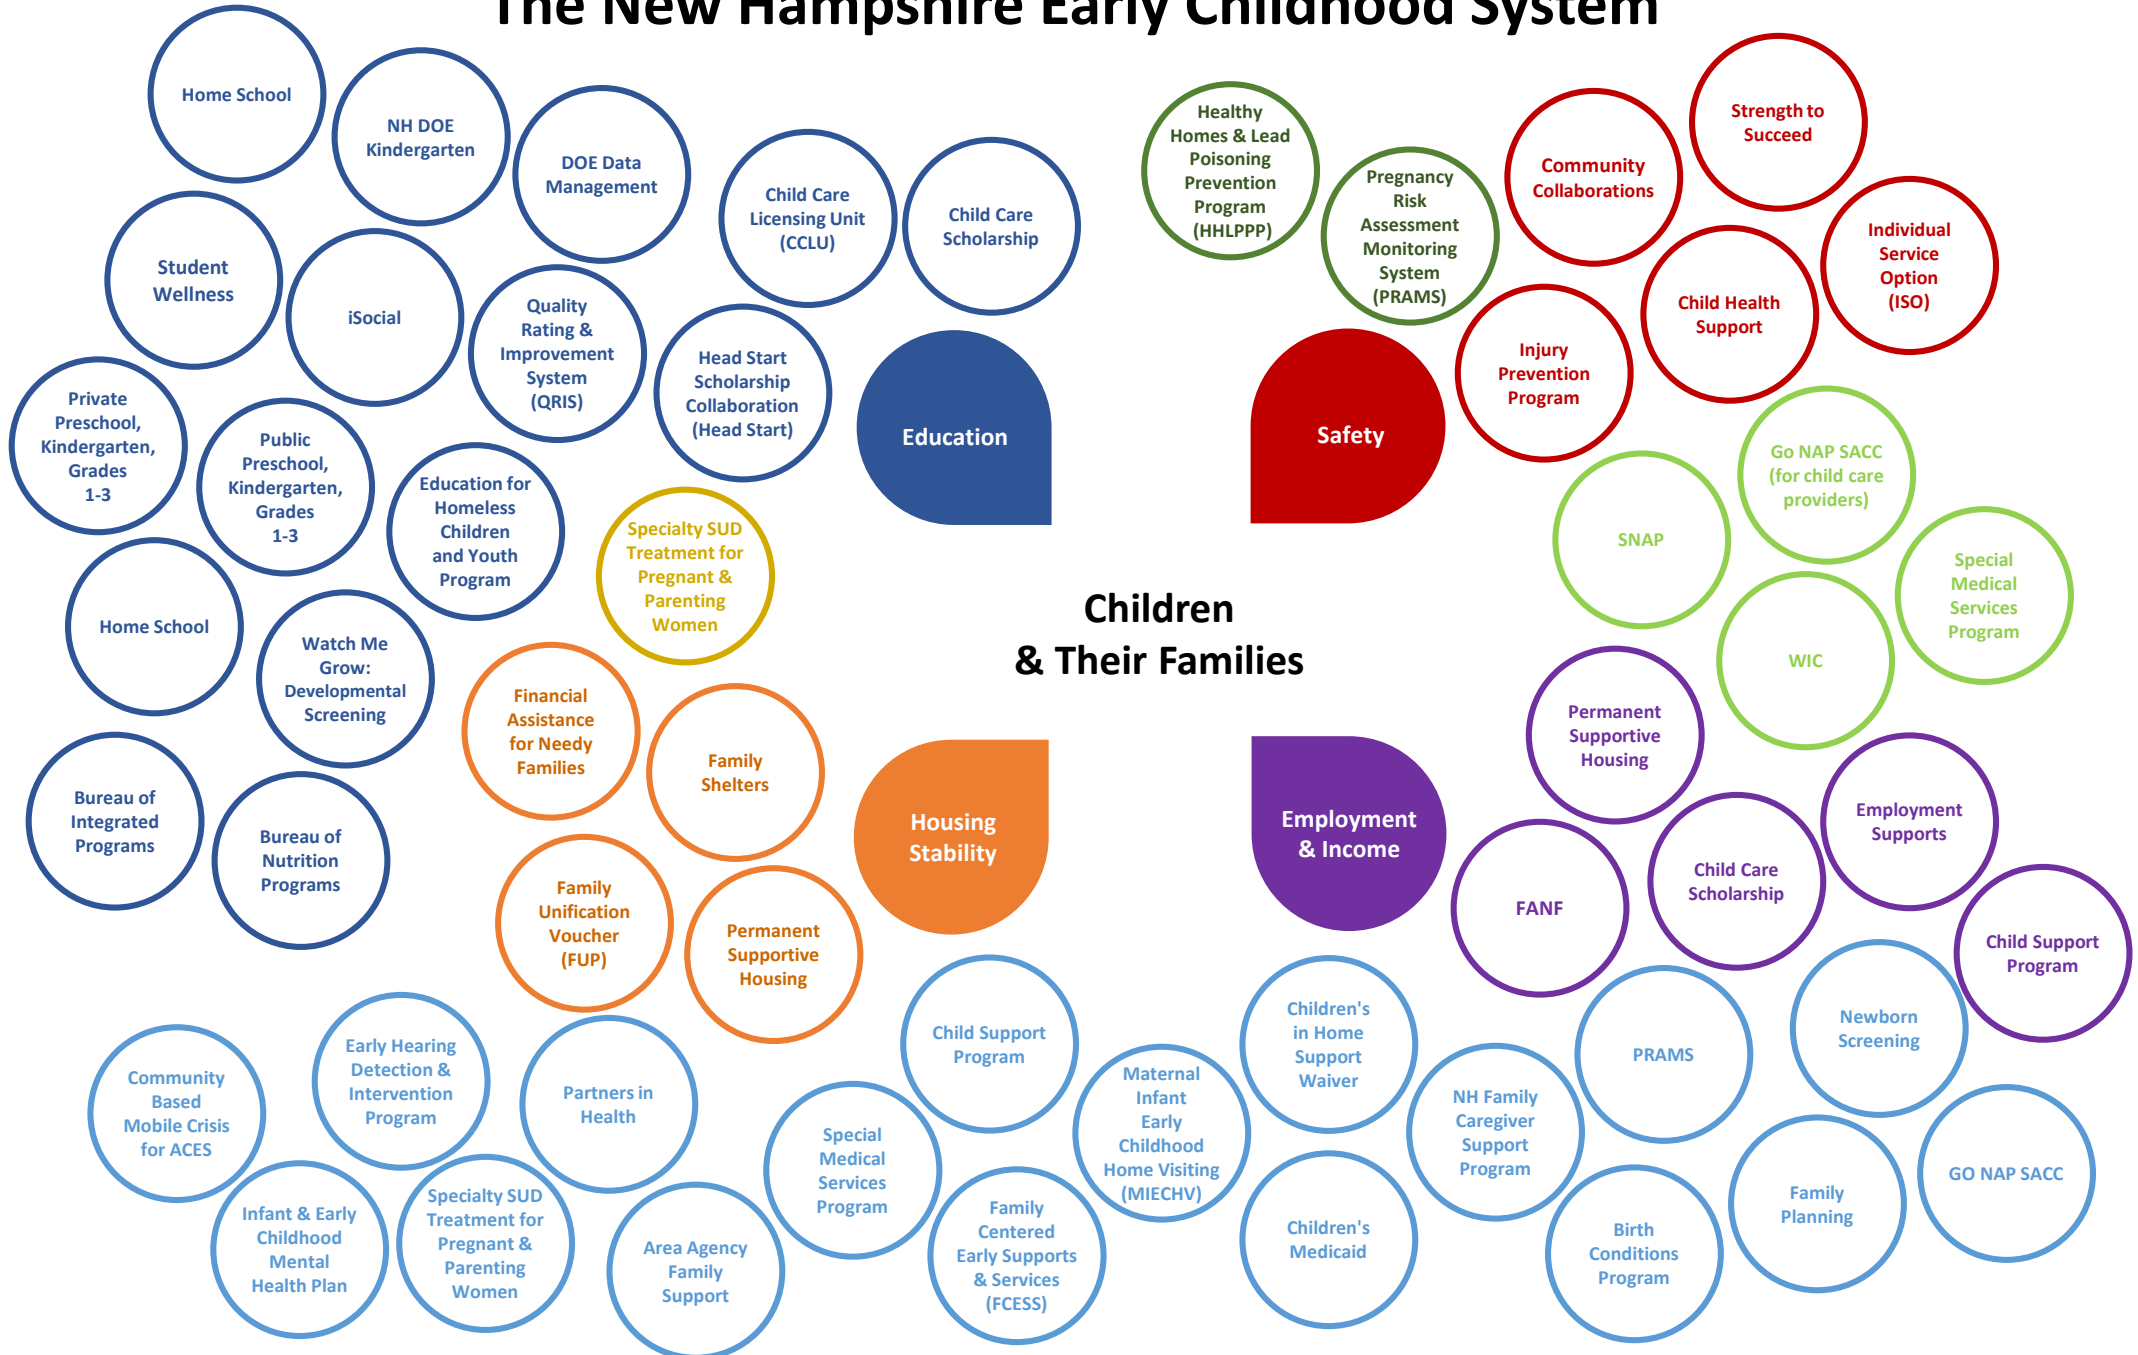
The New Hampshire Early Childhood System

Home School

NH DOE Kindergarten

DOE Data Management

Child Care Licensing Unit (CCLU)

Child Care Scholarship

Student Wellness

iSocial

Quality Rating & Improvement System (QRIS)

Head Start Scholarship Collaboration (Head Start)

Private Preschool, Kindergarten, Grades 1-3

Public Preschool, Kindergarten, Grades 1-3

Education for Homeless Children and Youth Program

Home School

Watch Me Grow: Developmental Screening

Bureau of Integrated Programs

Bureau of Nutrition Programs

Education

Healthy Homes & Lead Poisoning Prevention Program (HHLPPP)

Pregnancy Risk Assessment Monitoring System (PRAMS)

Community Collaborations

Strength to Succeed

Individual Service Option (ISO)

Child Health Support

Injury Prevention Program

Safety

Go NAP SACC (for child care providers)

SNAP

Special Medical Services Program

WIC

Specialty SUD Treatment for Pregnant & Parenting Women

Children & Their Families

Financial Assistance for Needy Families

Family Shelters

Family Unification Voucher (FUP)

Permanent Supportive Housing

Housing Stability

Employment & Income

Permanent Supportive Housing

Employment Supports

Child Care Scholarship

FANF

Child Support Program

Community Based Mobile Crisis for ACES

Early Hearing Detection & Intervention Program

Partners in Health

Infant & Early Childhood Mental Health Plan

Specialty SUD Treatment for Pregnant & Parenting Women

Area Agency Family Support

Special Medical Services Program

Child Support Program

Family Centered Early Supports & Services (FCESS)

Maternal Infant Early Childhood Home Visiting (MIECHV)

Children's in Home Support Waiver

Children's Medicaid

NH Family Caregiver Support Program

PRAMS

Birth Conditions Program

Newborn Screening

Family Planning

GO NAP SACC